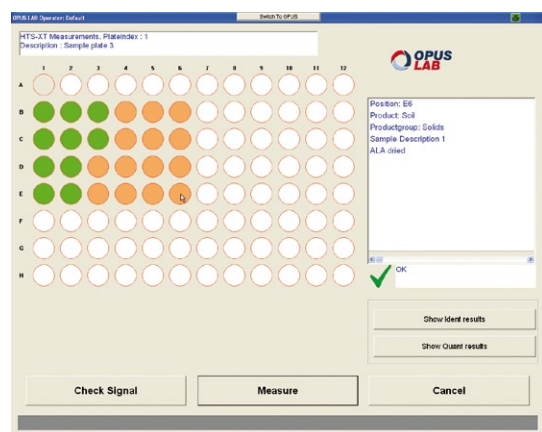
OPUS LAB Operator: Default

Switch To OPUS

HTS-XT Measurements. Plateindex : 1
Description : Sample plate 3

OPUS LAB

1 2 3 4 5 6 7 8 9 10 11 12

A
B
C
D
E
F
G
H

Position: E6
Product: Soil
Productgroup: Solids
Sample Description 1
ALA dried

OK

Show Ident results

Show Quant results

Check Signal

Measure

Cancel